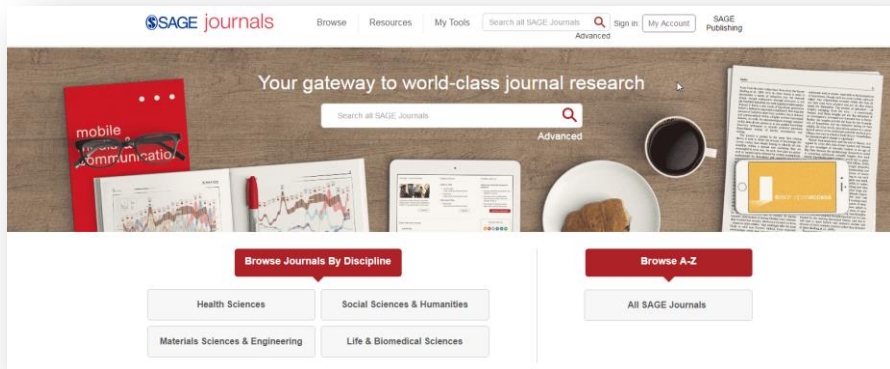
SSAGE journals

Browse Resources My Tools Search all SAGE Journals Advanced Sign in My Account SAGE Publishing

Your gateway to world-class journal research

Search all SAGE Journals

Advanced

mobile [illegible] communicatio

Browse Journals By Discipline

Health Sciences

Social Sciences & Humanities

Materials Sciences & Engineering

Life & Biomedical Sciences

Browse A-Z

All SAGE Journals